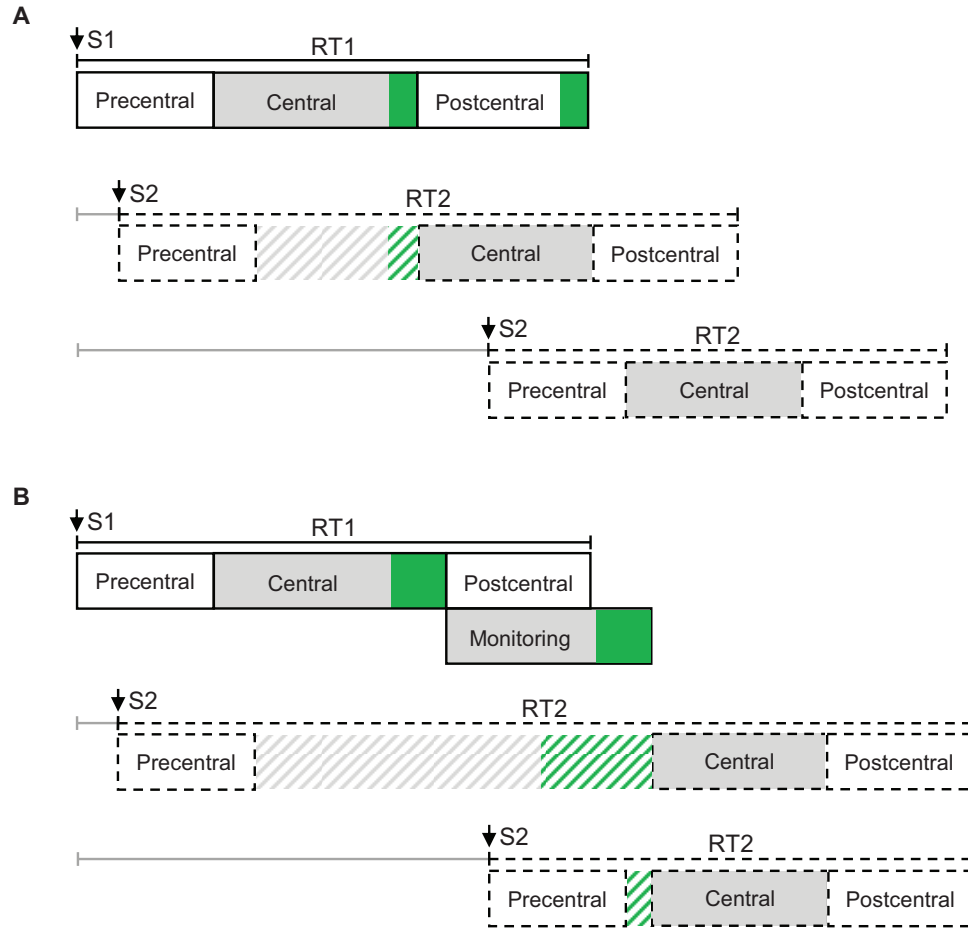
A

S1
RT1
Precentral
Central
Postcentral

S2
RT2
Precentral
Central
Postcentral

S2
RT2
Precentral
Central
Postcentral

B

S1
RT1
Precentral
Central
Postcentral
Monitoring

S2
RT2
Precentral
Central
Postcentral

S2
RT2
Precentral
Central
Postcentral